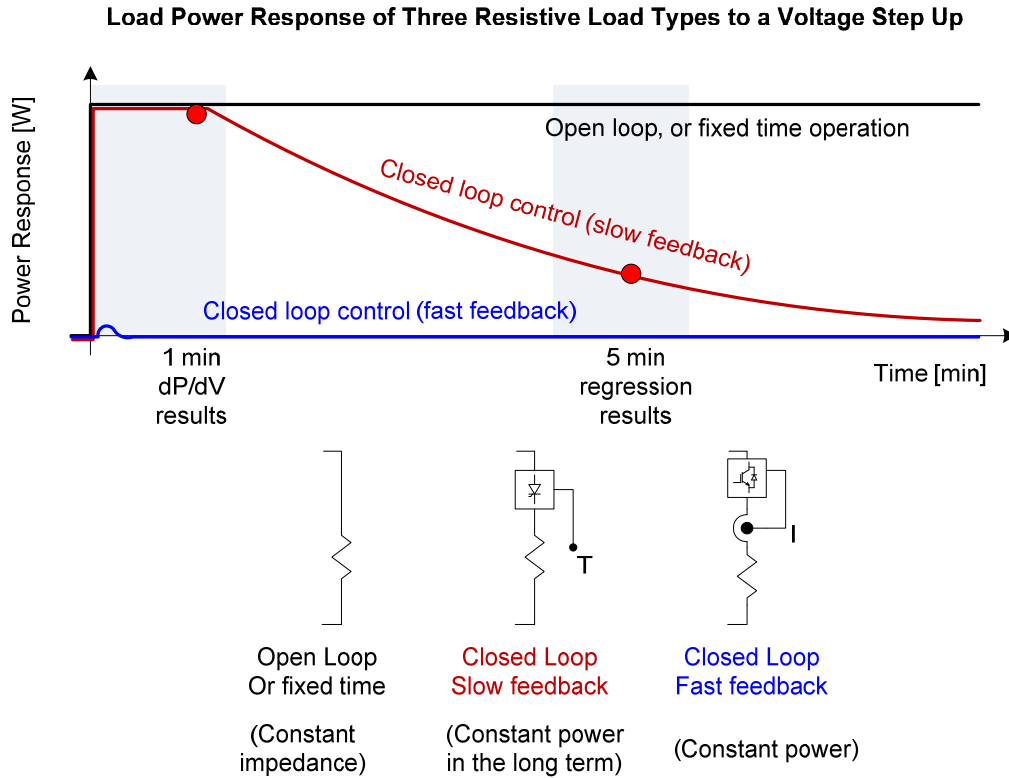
Load Power Response of Three Resistive Load Types to a Voltage Step Up

Power Response [W]

Open loop, or fixed time operation

Closed loop control (slow feedback)

Closed loop control (fast feedback)

1 min
dP/dV
results

5 min
regression
results

Time [min]

T

I

Open Loop
Or fixed time

(Constant
impedance)

Closed Loop
Slow feedback

(Constant power
in the long term)

Closed Loop
Fast feedback

(Constant power)